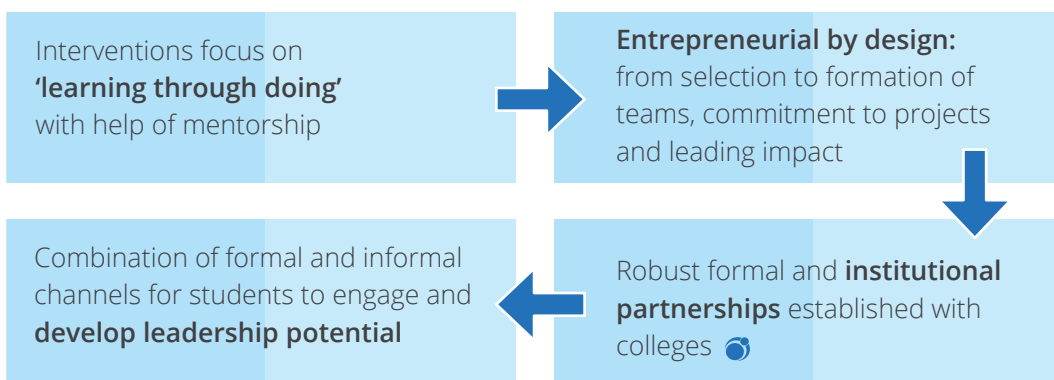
Interventions focus on **'learning through doing'** with help of mentorship

**Entrepreneurial by design:** from selection to formation of teams, commitment to projects and leading impact

Robust formal and **institutional partnerships** established with colleges

Combination of formal and informal channels for students to engage and **develop leadership potential**